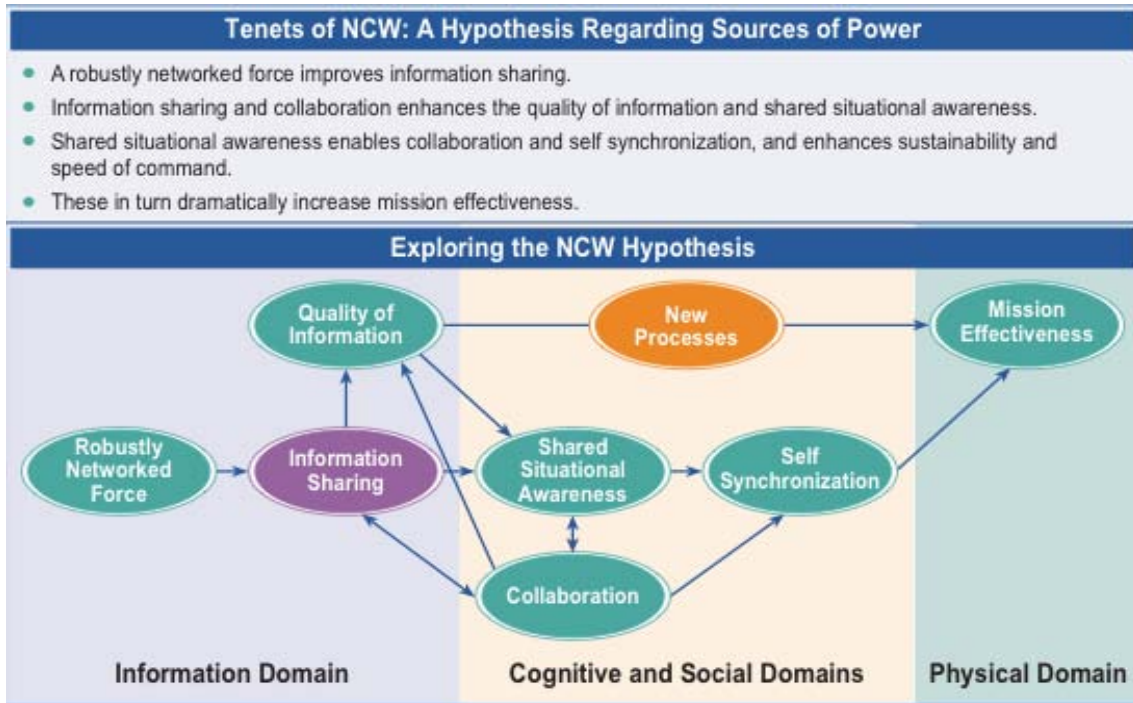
Tenets of NCW: A Hypothesis Regarding Sources of Power

- A robustly networked force improves information sharing.
- Information sharing and collaboration enhances the quality of information and shared situational awareness.
- Shared situational awareness enables collaboration and self synchronization, and enhances sustainability and speed of command.
- These in turn dramatically increase mission effectiveness.

Exploring the NCW Hypothesis

Quality of Information

New Processes

Mission Effectiveness

Robustly Networked Force

Information Sharing

Shared Situational Awareness

Self Synchronization

Collaboration

Information Domain

Cognitive and Social Domains

Physical Domain